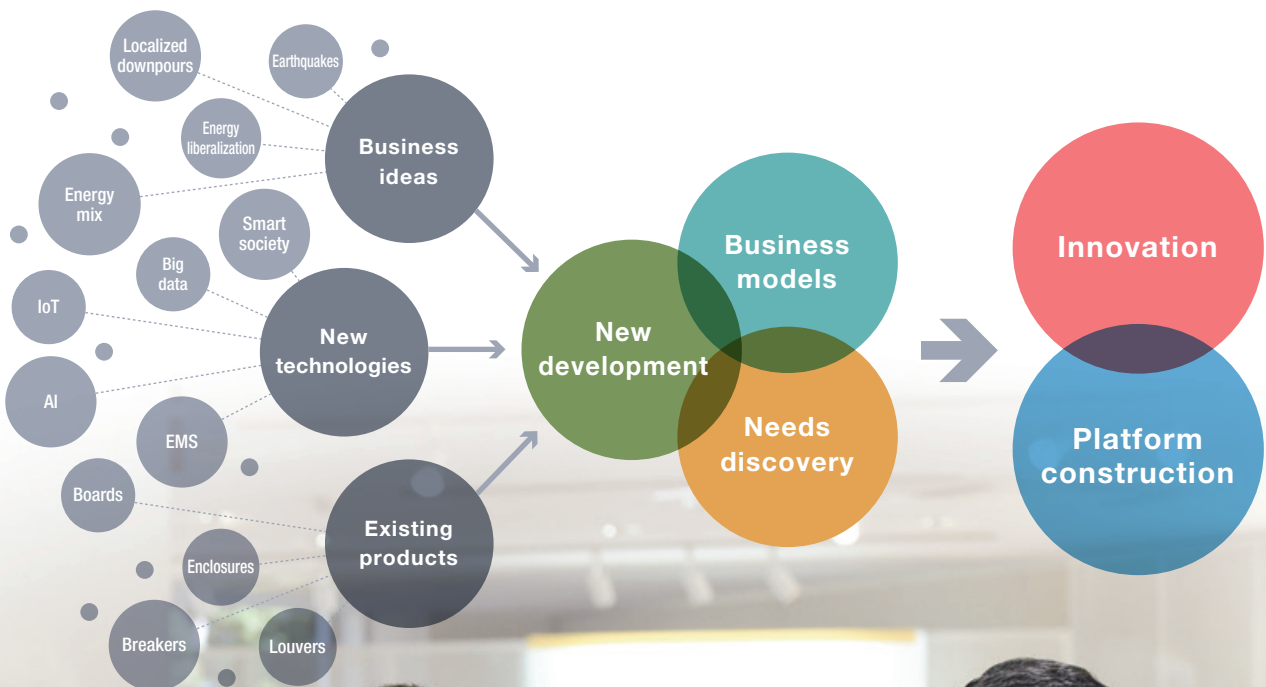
Localized downpours

Earthquakes

Energy liberalization

Business ideas

Energy mix

Smart society

Big data

IoT

New technologies

AI

EMS

Boards

Existing products

Enclosures

Breakers

Louvers

New development

Business models

Needs discovery

Innovation

Platform construction